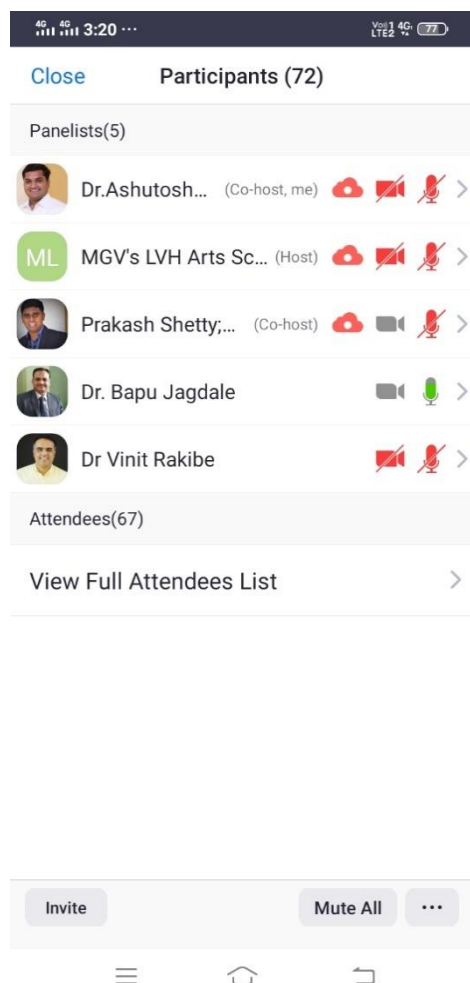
4G 4G 3:20 ···

Vo) 1 LTE2 4G 77

Close

Participants (72)

Panelists(5)

Dr.Ashutosh... (Co-host, me)

ML

MGV's LVH Arts Sc... (Host)

Prakash Shetty;... (Co-host)

Dr. Bapu Jagdale

Dr Vinit Rakibe

Attendees(67)

View Full Attendees List

Invite

Mute All

···